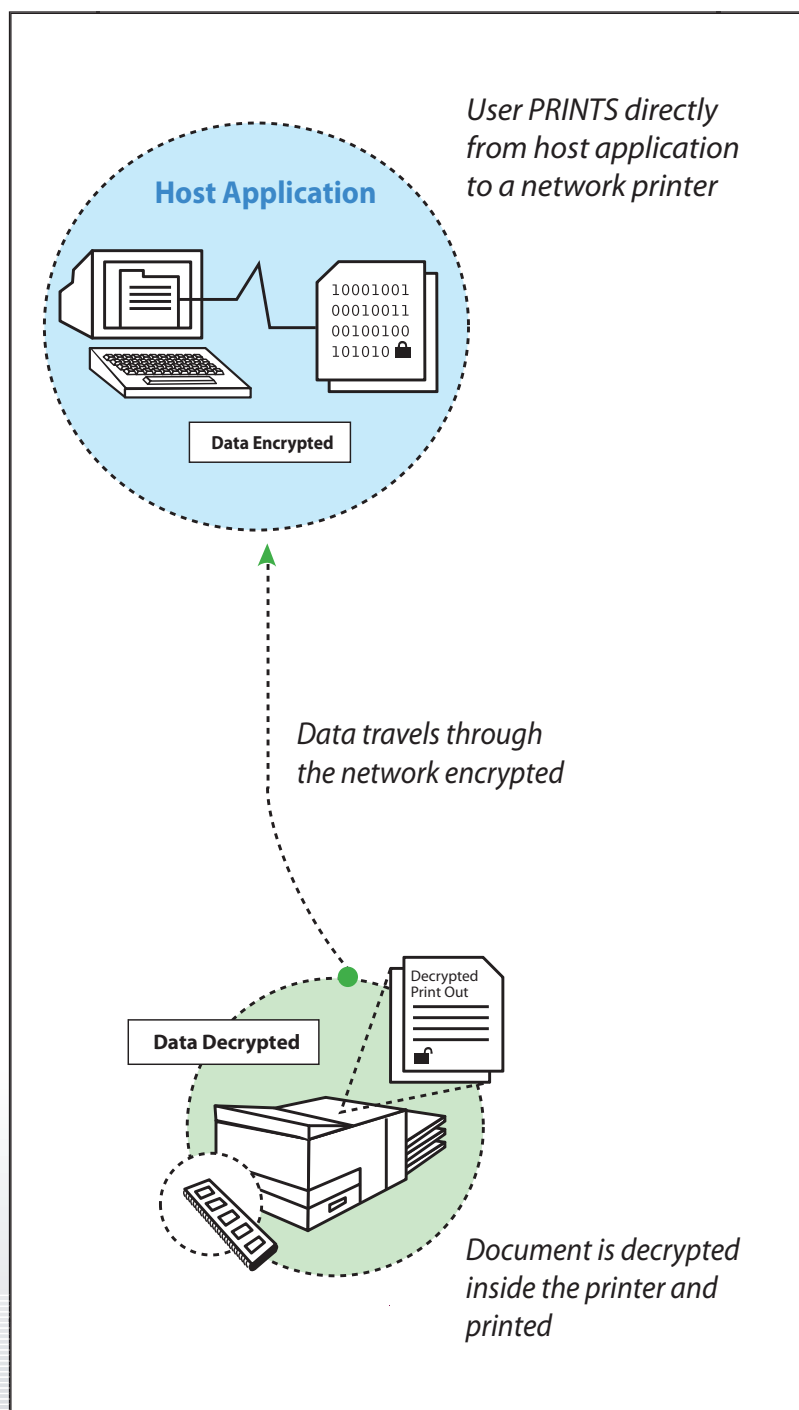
User PRINTS directly from host application to a network printer

Host Application

10001001
00010011
00100100
101010

Data Encrypted

Data travels through the network encrypted

Decrypted Print Out

Data Decrypted

Document is decrypted inside the printer and printed